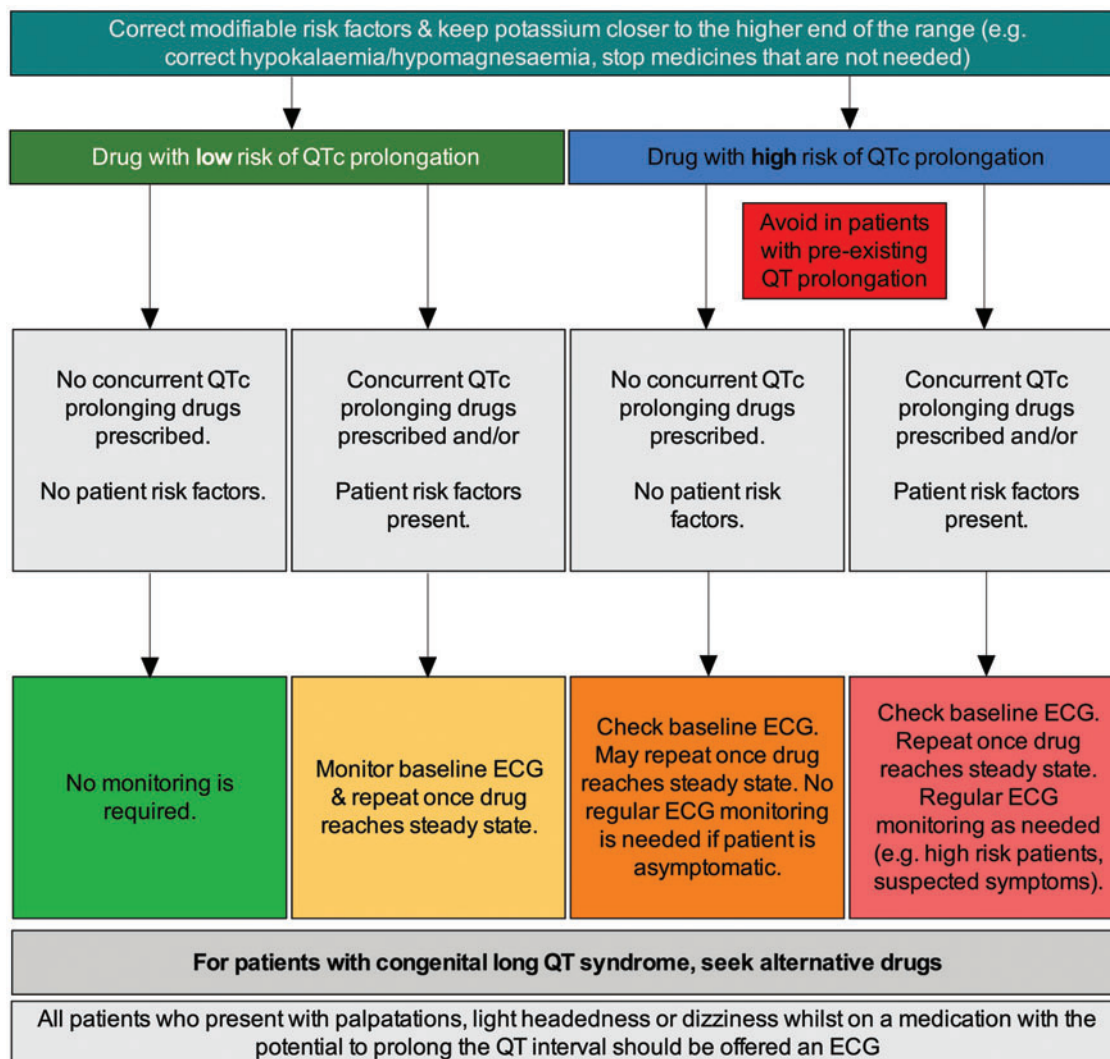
Correct modifiable risk factors & keep potassium closer to the higher end of the range (e.g. correct hypokalaemia/hypomagnesaemia, stop medicines that are not needed)

Drug with low risk of QTc prolongation

Drug with high risk of QTc prolongation

Avoid in patients with pre-existing QT prolongation

No concurrent QTc prolonging drugs prescribed.

No patient risk factors.

Concurrent QTc prolonging drugs prescribed and/or

Patient risk factors present.

No concurrent QTc prolonging drugs prescribed.

No patient risk factors.

Concurrent QTc prolonging drugs prescribed and/or

Patient risk factors present.

No monitoring is required.

Monitor baseline ECG & repeat once drug reaches steady state.

Check baseline ECG. May repeat once drug reaches steady state. No regular ECG monitoring is needed if patient is asymptomatic.

Check baseline ECG. Repeat once drug reaches steady state. Regular ECG monitoring as needed (e.g. high risk patients, suspected symptoms).

For patients with congenital long QT syndrome, seek alternative drugs

All patients who present with palpatations, light headedness or dizziness whilst on a medication with the potential to prolong the QT interval should be offered an ECG